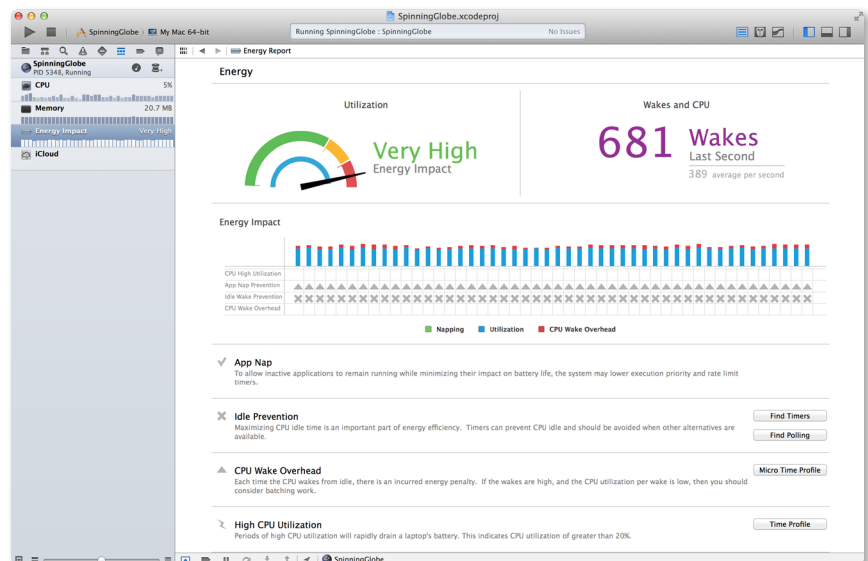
SpinningGlobe.xcodeproj

SpinningGlobe 〉 My Mac 64-bit

Running SpinningGlobe : SpinningGlobe

No Issues

SpinningGlobe
PID 5348, Running

CPU 5%

Memory 20.7 MB

Energy Impact Very High

iCloud

Energy Report

Energy

Utilization

Very High
Energy Impact

Wakes and CPU

681 Wakes
Last Second
389 average per second

Energy Impact

CPU High Utilization
App Nap Prevention
Idle Wake Prevention
CPU Wake Overhead

Napping Utilization CPU Wake Overhead

App Nap
To allow inactive applications to remain running while minimizing their impact on battery life, the system may lower execution priority and rate limit timers.

Idle Prevention
Maximizing CPU idle time is an important part of energy efficiency. Timers can prevent CPU idle and should be avoided when other alternatives are available.

Find Timers

Find Polling

CPU Wake Overhead
Each time the CPU wakes from idle, there is an incurred energy penalty. If the wakes are high, and the CPU utilization per wake is low, then you should consider batching work.

Micro Time Profile

High CPU Utilization
Periods of high CPU utilization will rapidly drain a laptop's battery. This indicates CPU utilization of greater than 20%.

Time Profile

SpinningGlobe